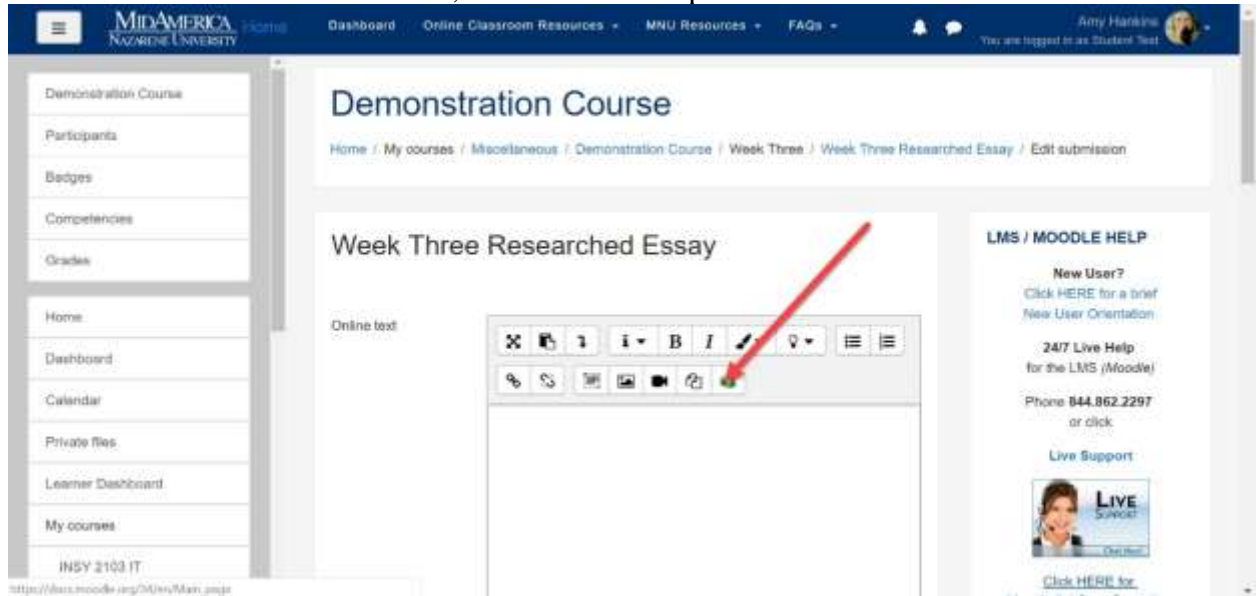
MIDAMERICA NAZARENE UNIVERSITY Home Dashboard Online Classroom Resources MNU Resources FAQs Amy Hankins You are logged in as Student Test

Demonstration Course
Participants
Badges
Competencies
Grades

Home
Dashboard
Calendar
Private files
Learner Dashboard
My courses
INSY 2103 IT

Demonstration Course

Home / My courses / Miscellaneous / Demonstration Course / Week Three / Week Three Researched Essay / Edit submission

Week Three Researched Essay

Online text

LMS / MOODLE HELP

New User?
Click HERE for a brief New User Orientation

24/7 Live Help for the LMS (Moodle)

Phone 844.862.2297 or click

Live Support

LIVE SUPPORT

Click HERE for

https://docs.moodle.org/34/en/Main_page